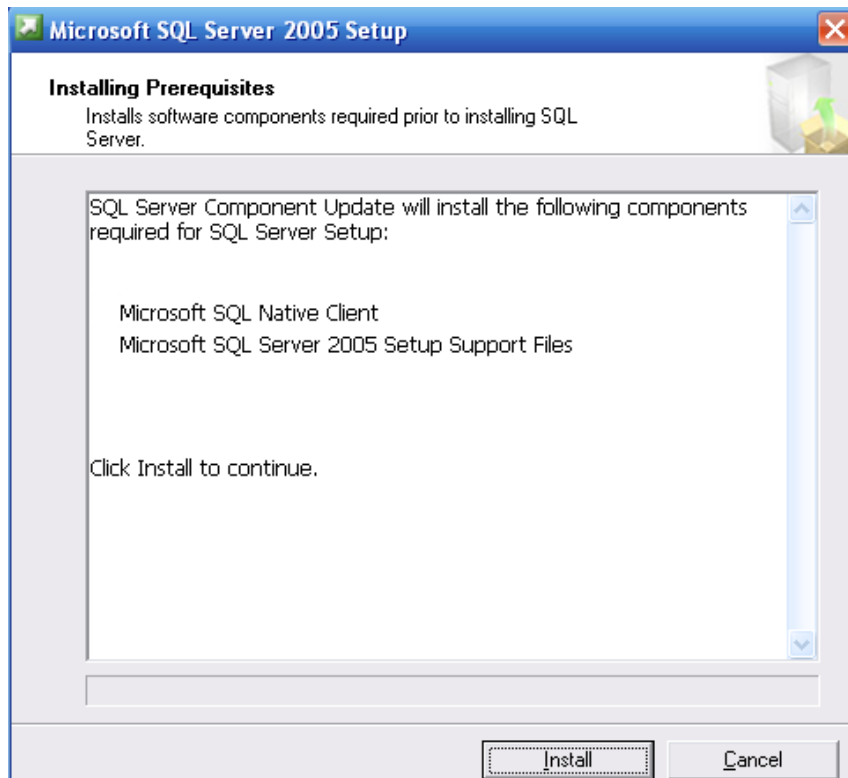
Microsoft SQL Server 2005 Setup

Installing Prerequisites
Installs software components required prior to installing SQL Server.

SQL Server Component Update will install the following components required for SQL Server Setup:

Microsoft SQL Native Client
Microsoft SQL Server 2005 Setup Support Files

Click Install to continue.

Install
Cancel